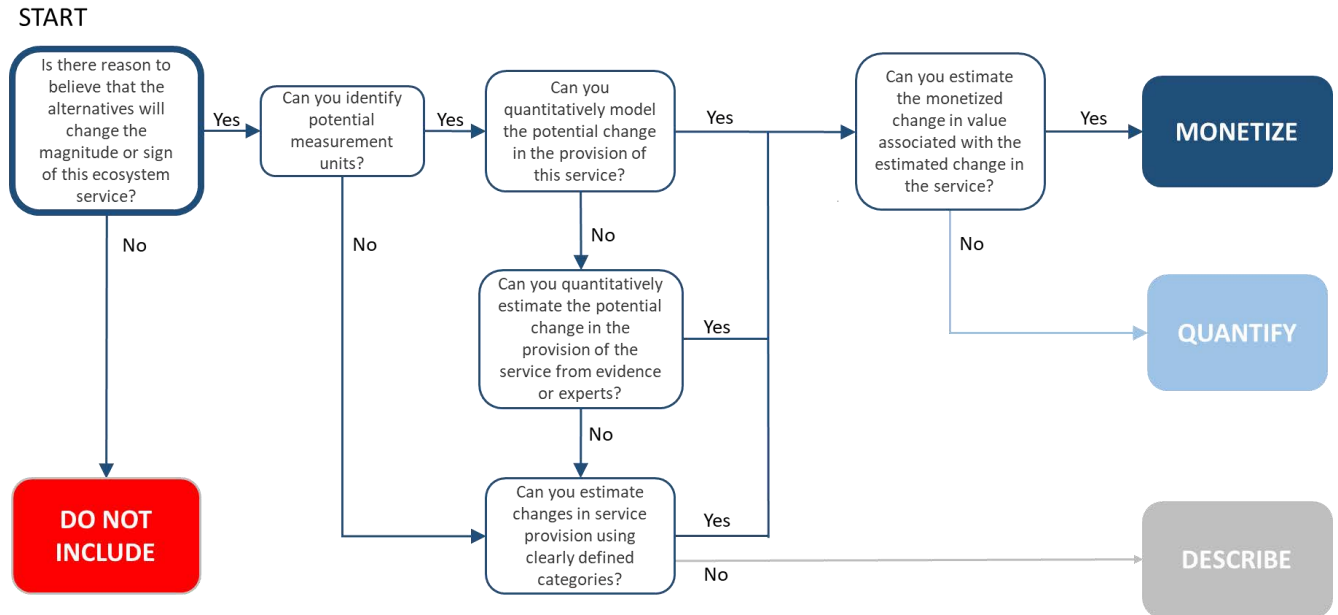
START

Is there reason to believe that the alternatives will change the magnitude or sign of this ecosystem service?

Yes

Can you identify potential measurement units?

Yes

Can you quantitatively model the potential change in the provision of this service?

Yes

Can you estimate the monetized change in value associated with the estimated change in the service?

Yes

MONETIZE

No

No

No

Can you quantitatively estimate the potential change in the provision of the service from evidence or experts?

Yes

No

QUANTIFY

No

DO NOT INCLUDE

Can you estimate changes in service provision using clearly defined categories?

Yes

No

DESCRIBE